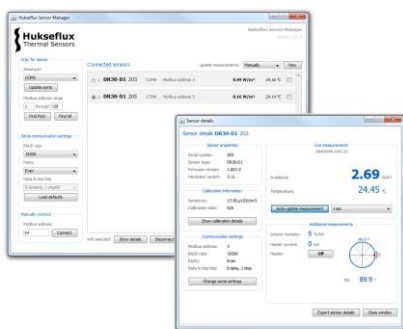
Hukseflux Sensor Manager

Hukseflux Thermal Sensors

Hukseflux Sensor Manager

Scan for sensors

Serial port

COM8

Update ports

Modbus address range

1 through 10

Find first

Find All

Connected sensors

Update measurements: Manually

Now

DR30-D1 203 COM8 Modbus address 1 0.49 W/m² 24.16 °C

DR30-D1 205 COM8 Modbus address 3 0.16 W/m² 24.19 °C

Serial communication settings

BAUD rate

19200

Parity

Even

Data & stop bits

8 data bits, 1 stopbit

Load defaults

Manually connect

Modbus address

64

Connect

with selected: Show details Disconnect

Sensor details

Sensor details DR30-D1 203

Sensor properties

Serial number: 203

Sensor type: DR30-D1

Firmware version: 1.00.0

Hardware version: 2.11

Calibration information

Sensitivity: 17.91 µV/(W/m²)

Calibration date: N/A

Show calibration details

Communication settings

Modbus address: 1

BAUD rate: 19200

Parity: Even

Data & stop bits: 8 data, 1 stop

Change serial settings

Live measurements

Irradiance: 2.69 W/m²

Temperature: 24.45 °C

Auto update measurement 1 sec

Additional measurements

Internal humidity: 5 %RH

Heater current: 0 mA

Heater: Off

Tilt: 89.9 °

Export sensor details

Close window